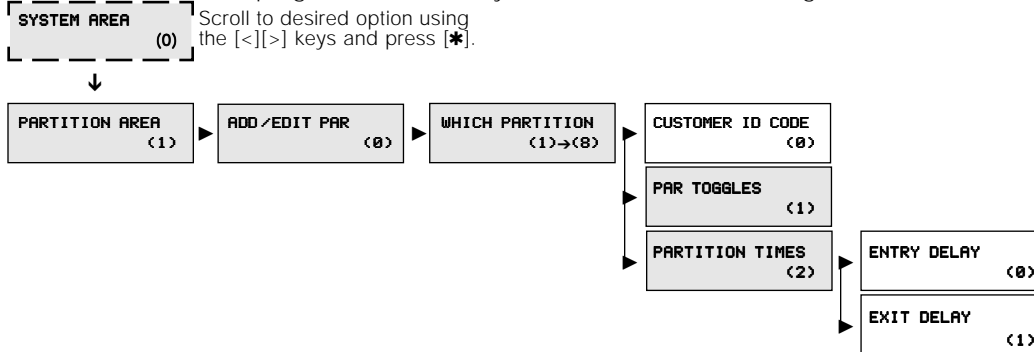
SYSTEM AREA
(0)

Scroll to desired option using the [<][>] keys and press [✱].

PARTITION AREA
(1)

ADD/EDIT PAR
(0)

WHICH PARTITION
(1)→(8)

CUSTOMER ID CODE
(0)

PAR TOGGLES
(1)

PARTITION TIMES
(2)

ENTRY DELAY
(0)

EXIT DELAY
(1)